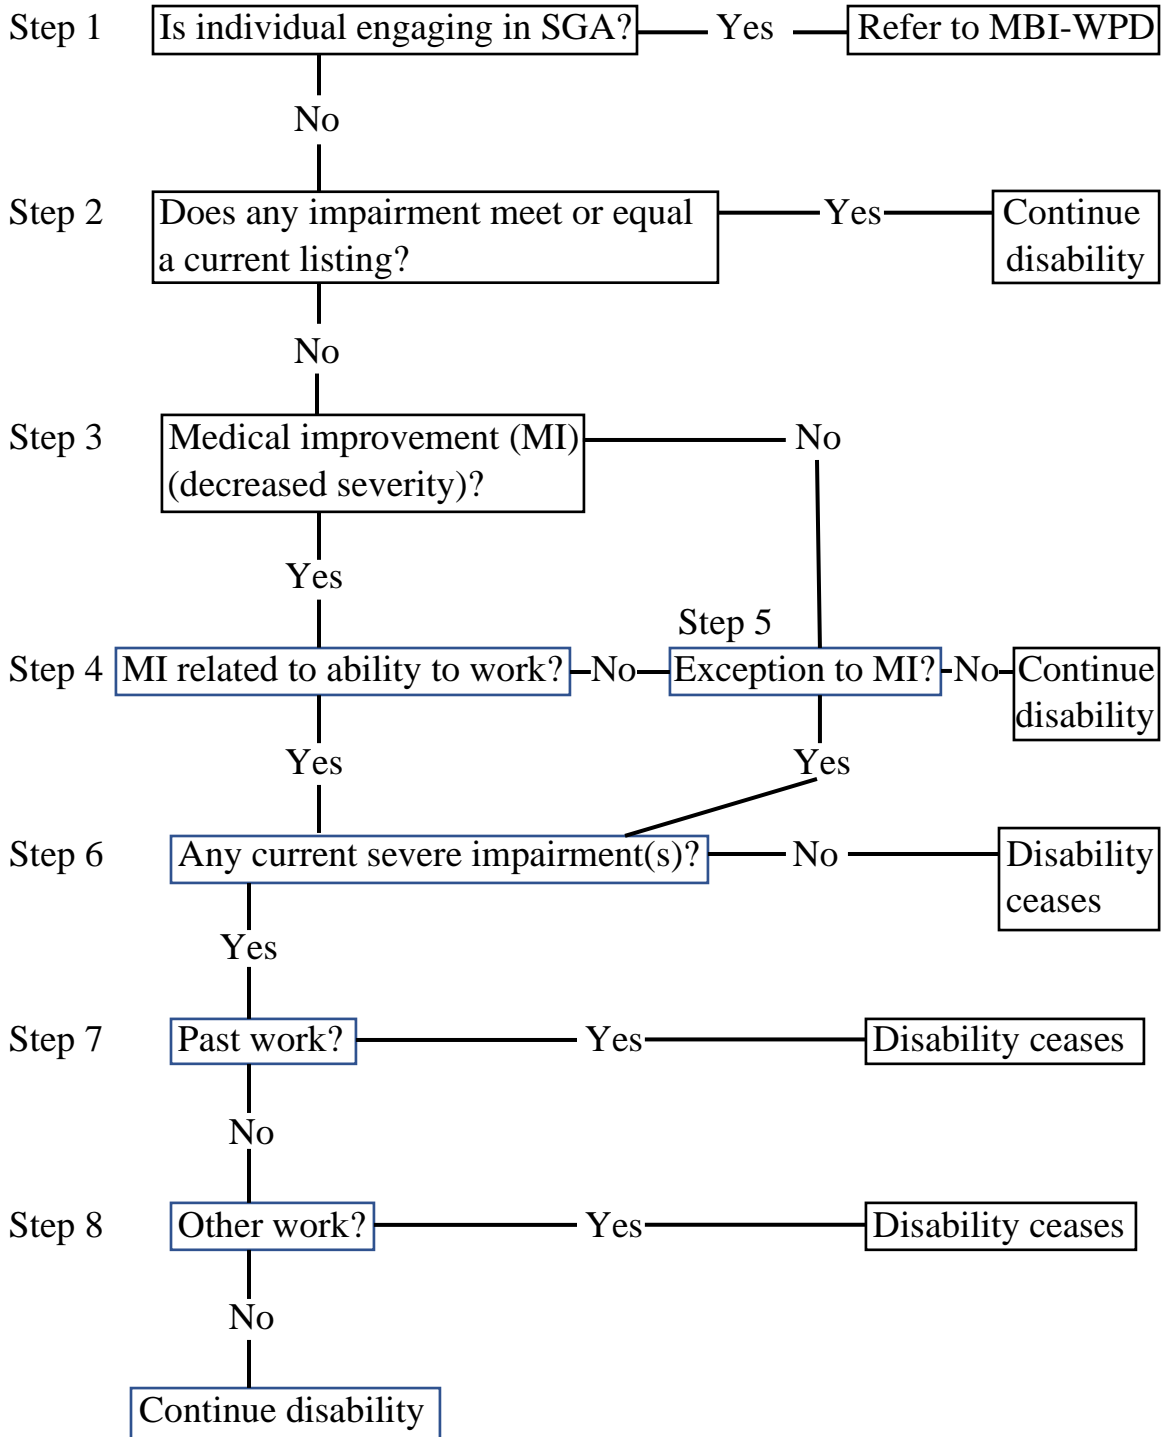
Step 1 Is individual engaging in SGA? Yes Refer to MBI-WPD

No

Step 2 Does any impairment meet or equal a current listing? Yes Continue disability

No

Step 3 Medical improvement (MI) (decreased severity)? No

Yes

Step 5

Step 4 MI related to ability to work? No Exception to MI? No Continue disability

Yes Yes

Step 6 Any current severe impairment(s)? No Disability ceases

Yes

Step 7 Past work? Yes Disability ceases

No

Step 8 Other work? Yes Disability ceases

No

Continue disability